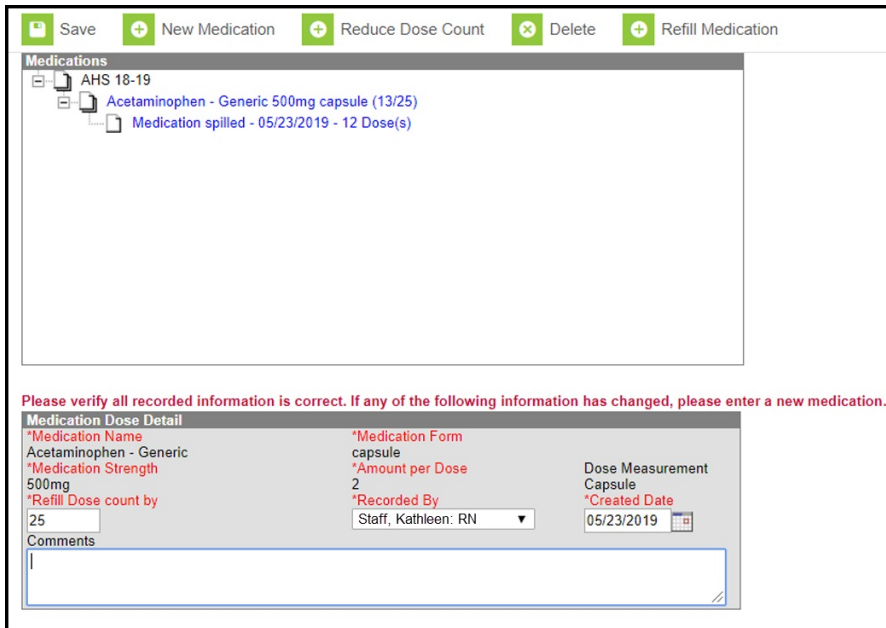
Save New Medication Reduce Dose Count Delete Refill Medication

Medications

AHS 18-19

Acetaminophen - Generic 500mg capsule (13/25)

Medication spilled - 05/23/2019 - 12 Dose(s)

Please verify all recorded information is correct. If any of the following information has changed, please enter a new medication.

Medication Dose Detail

*Medication Name
Acetaminophen - Generic

*Medication Form
capsule

*Medication Strength
500mg

*Amount per Dose
2

Dose Measurement
Capsule

*Refill Dose count by
25

*Recorded By
Staff, Kathleen: RN

*Created Date
05/23/2019

Comments